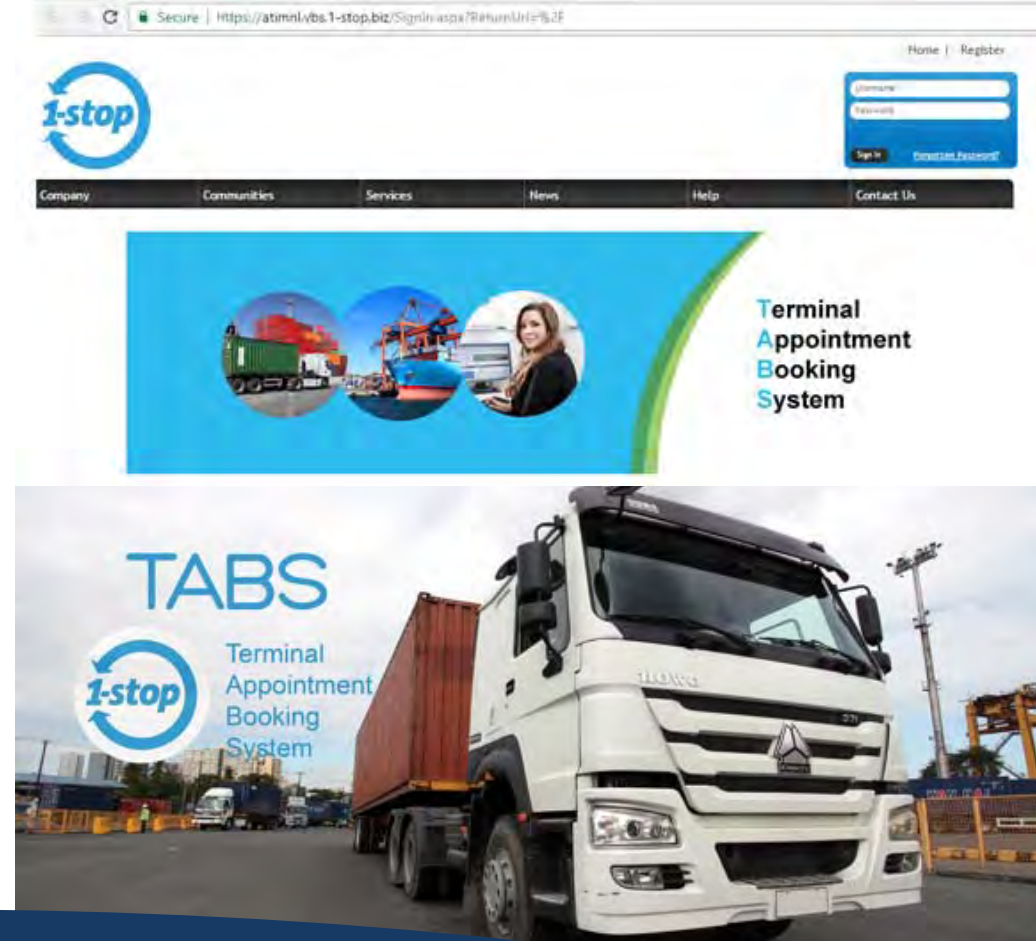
Secure | https://atimnl-vbs.1-stop.biz/Signin.aspx?ReturnUrl=%2F

Home | Register

1-stop

Username

Password

Sign In Forgotten Password?

Company Communities Services News Help Contact Us

Terminal
Appointment
Booking
System

TABS

1-stop

Terminal
Appointment
Booking
System

HOWO